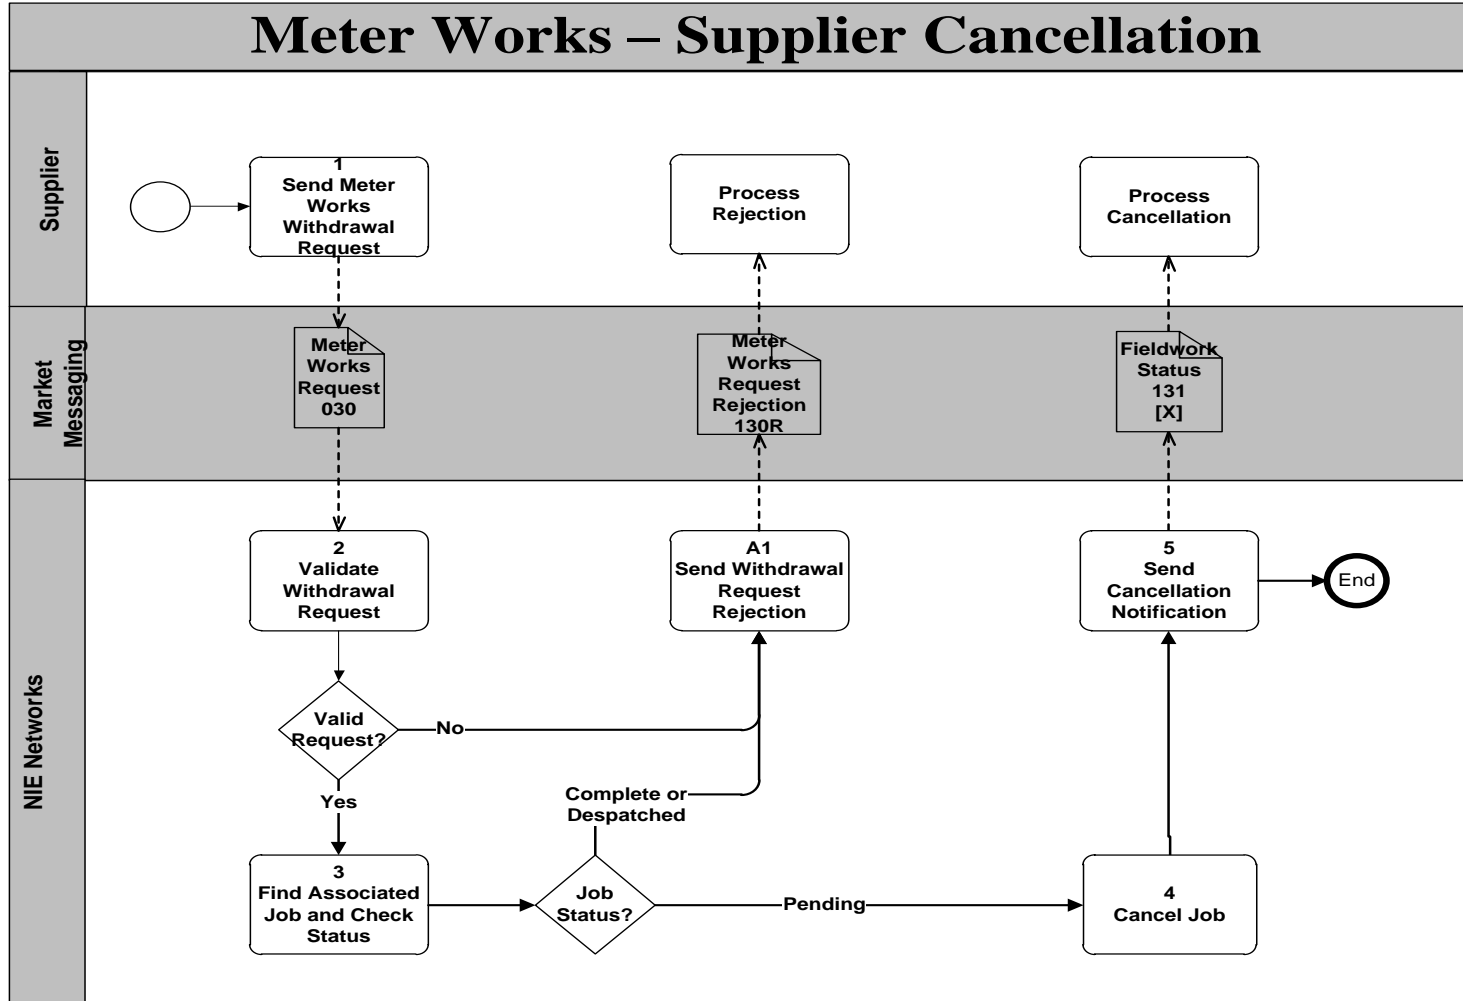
Meter Works – Supplier Cancellation

Supplier

1
Send Meter Works Withdrawal Request

Process Rejection

Process Cancellation

Market Messaging

Meter Works Request 030

Meter Works Request Rejection 130R

Fieldwork Status 131 [X]

NIE Networks

2
Validate Withdrawal Request

A1
Send Withdrawal Request Rejection

5
Send Cancellation Notification

End

Valid Request?

No

Yes

Complete or Despatched

3
Find Associated Job and Check Status

Job Status?

Pending

4
Cancel Job